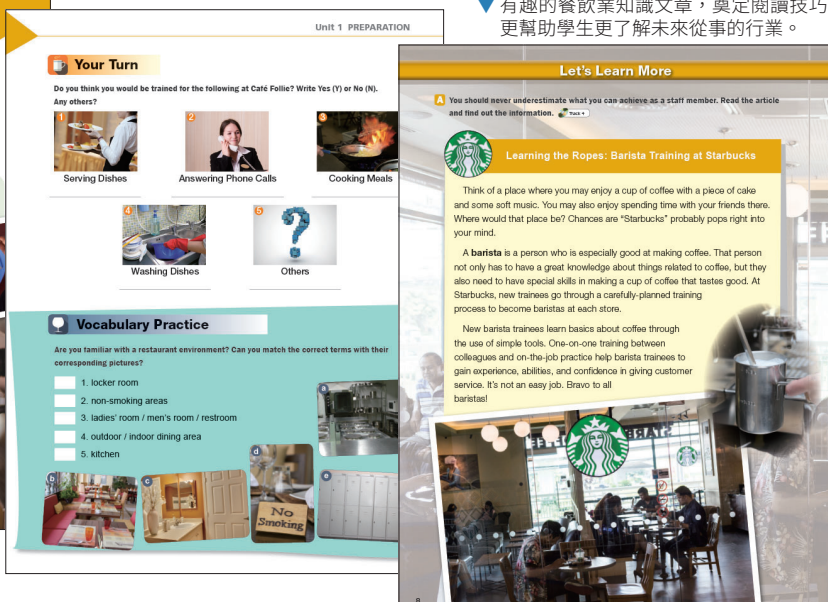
有趣的餐飲業知識文章，奠定閱讀技巧
更幫助學生更了解未來從事的行業。

Unit 1 PREPARATION

Your Turn

Do you think you would be trained for the following at Café Follie? Write Yes (Y) or No (N). Any others?

1 Serving Dishes
2 Answering Phone Calls
3 Cooking Meals
4 Washing Dishes
5 Others

Vocabulary Practice

Are you familiar with a restaurant environment? Can you match the correct terms with their corresponding pictures?

1. locker room
2. non-smoking areas
3. ladies' room / men's room / restroom
4. outdoor / indoor dining area
5. kitchen

a b c d e

No Smoking

Let's Learn More

A You should never underestimate what you can achieve as a staff member. Read the article and find out the information. Track 4

Learning the Ropes: Barista Training at Starbucks

Think of a place where you may enjoy a cup of coffee with a piece of cake and some soft music. You may also enjoy spending time with your friends there. Where would that place be? Chances are "Starbucks" probably pops right into your mind.

A **barista** is a person who is especially good at making coffee. That person not only has to have a great knowledge about things related to coffee, but they also need to have special skills in making a cup of coffee that tastes good. At Starbucks, new trainees go through a carefully-planned training process to become baristas at each store.

New barista trainees learn basics about coffee through the use of simple tools. One-on-one training between colleagues and on-the-job practice help barista trainees to gain experience, abilities, and confidence in giving customer service. It's not an easy job. Bravo to all baristas!

8